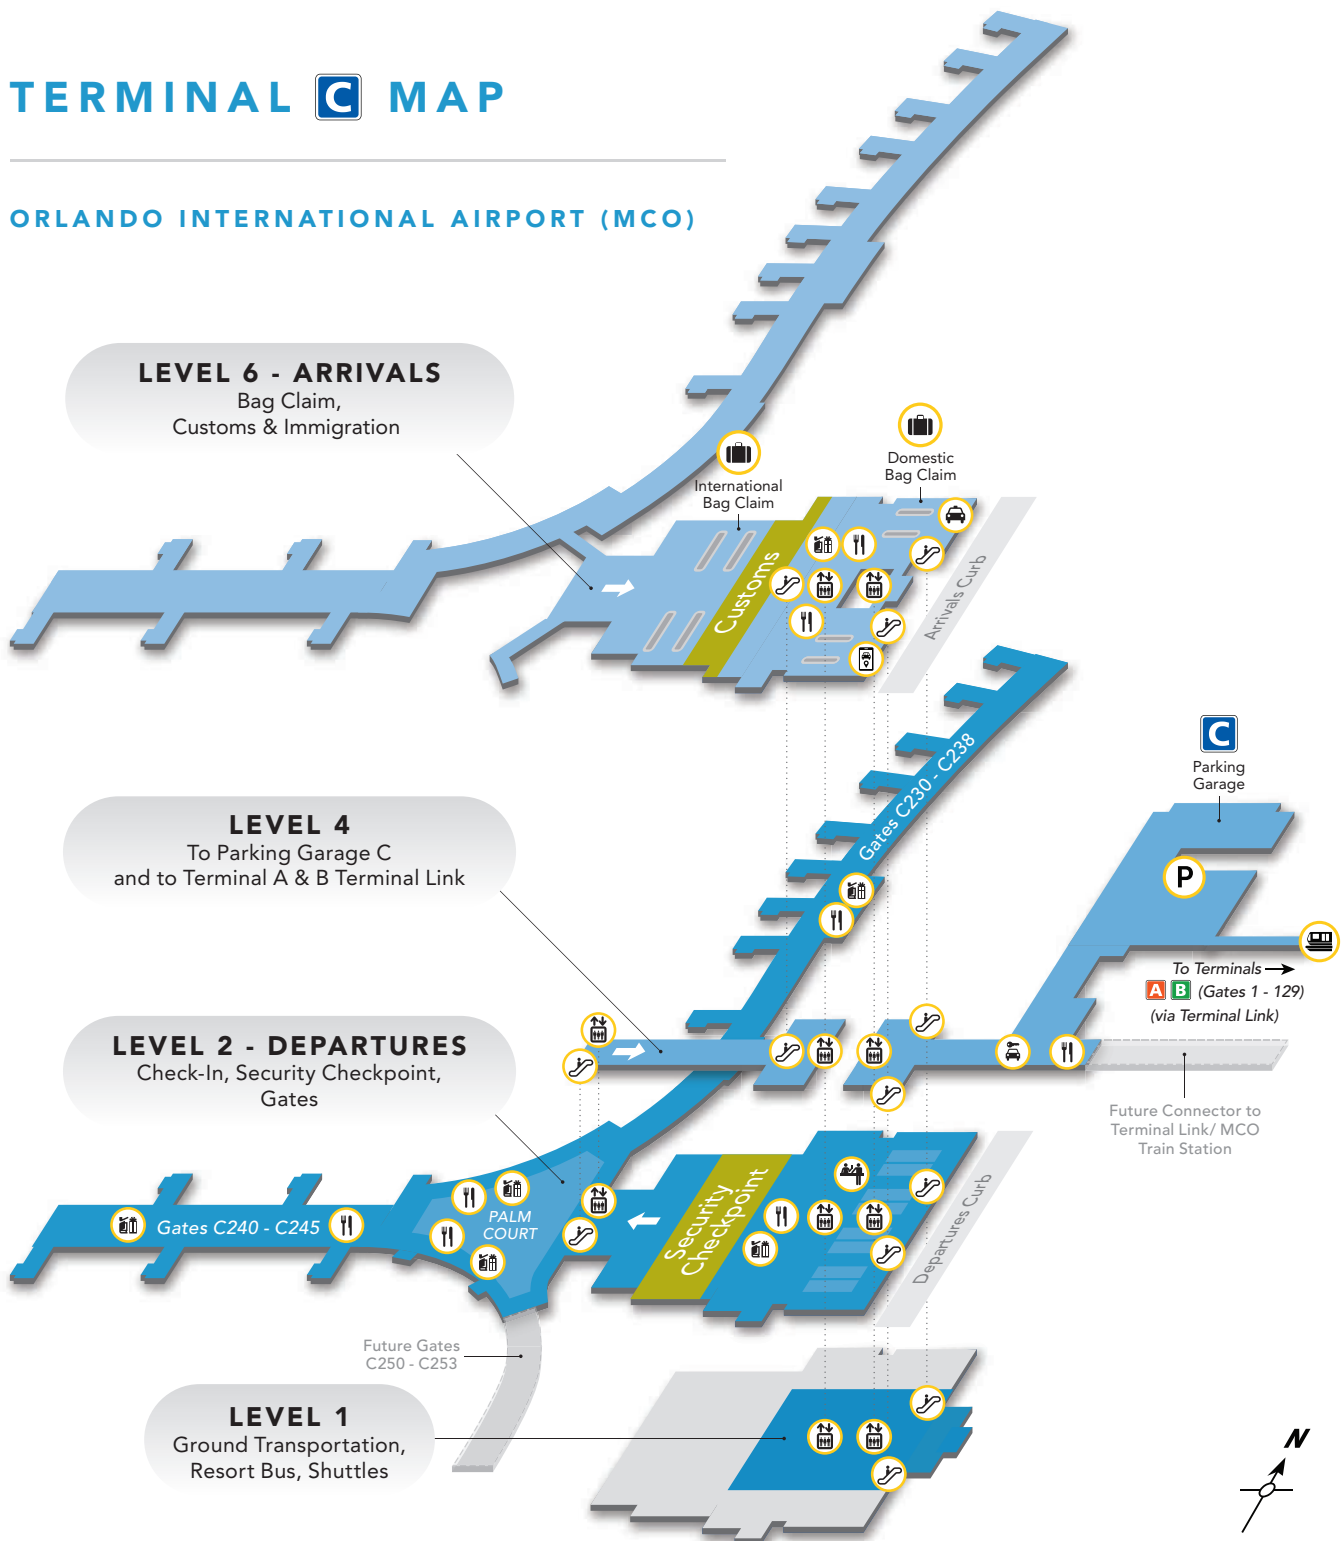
TERMINAL C MAP

ORLANDO INTERNATIONAL AIRPORT (MCO)

LEVEL 6 - ARRIVALS
Bag Claim,
Customs & Immigration

International Bag Claim

Domestic Bag Claim

Customs

Arrivals Curb

LEVEL 4
To Parking Garage C
and to Terminal A & B Terminal Link

Gates C230 - C238

C
Parking Garage

P

To Terminals →
A B (Gates 1 - 129)
(via Terminal Link)

LEVEL 2 - DEPARTURES
Check-In, Security Checkpoint,
Gates

Future Connector to Terminal Link/ MCO Train Station

Gates C240 - C245

PALM COURT

Security Checkpoint

Departures Curb

Future Gates C250 - C253

LEVEL 1
Ground Transportation,
Resort Bus, Shuttles

N